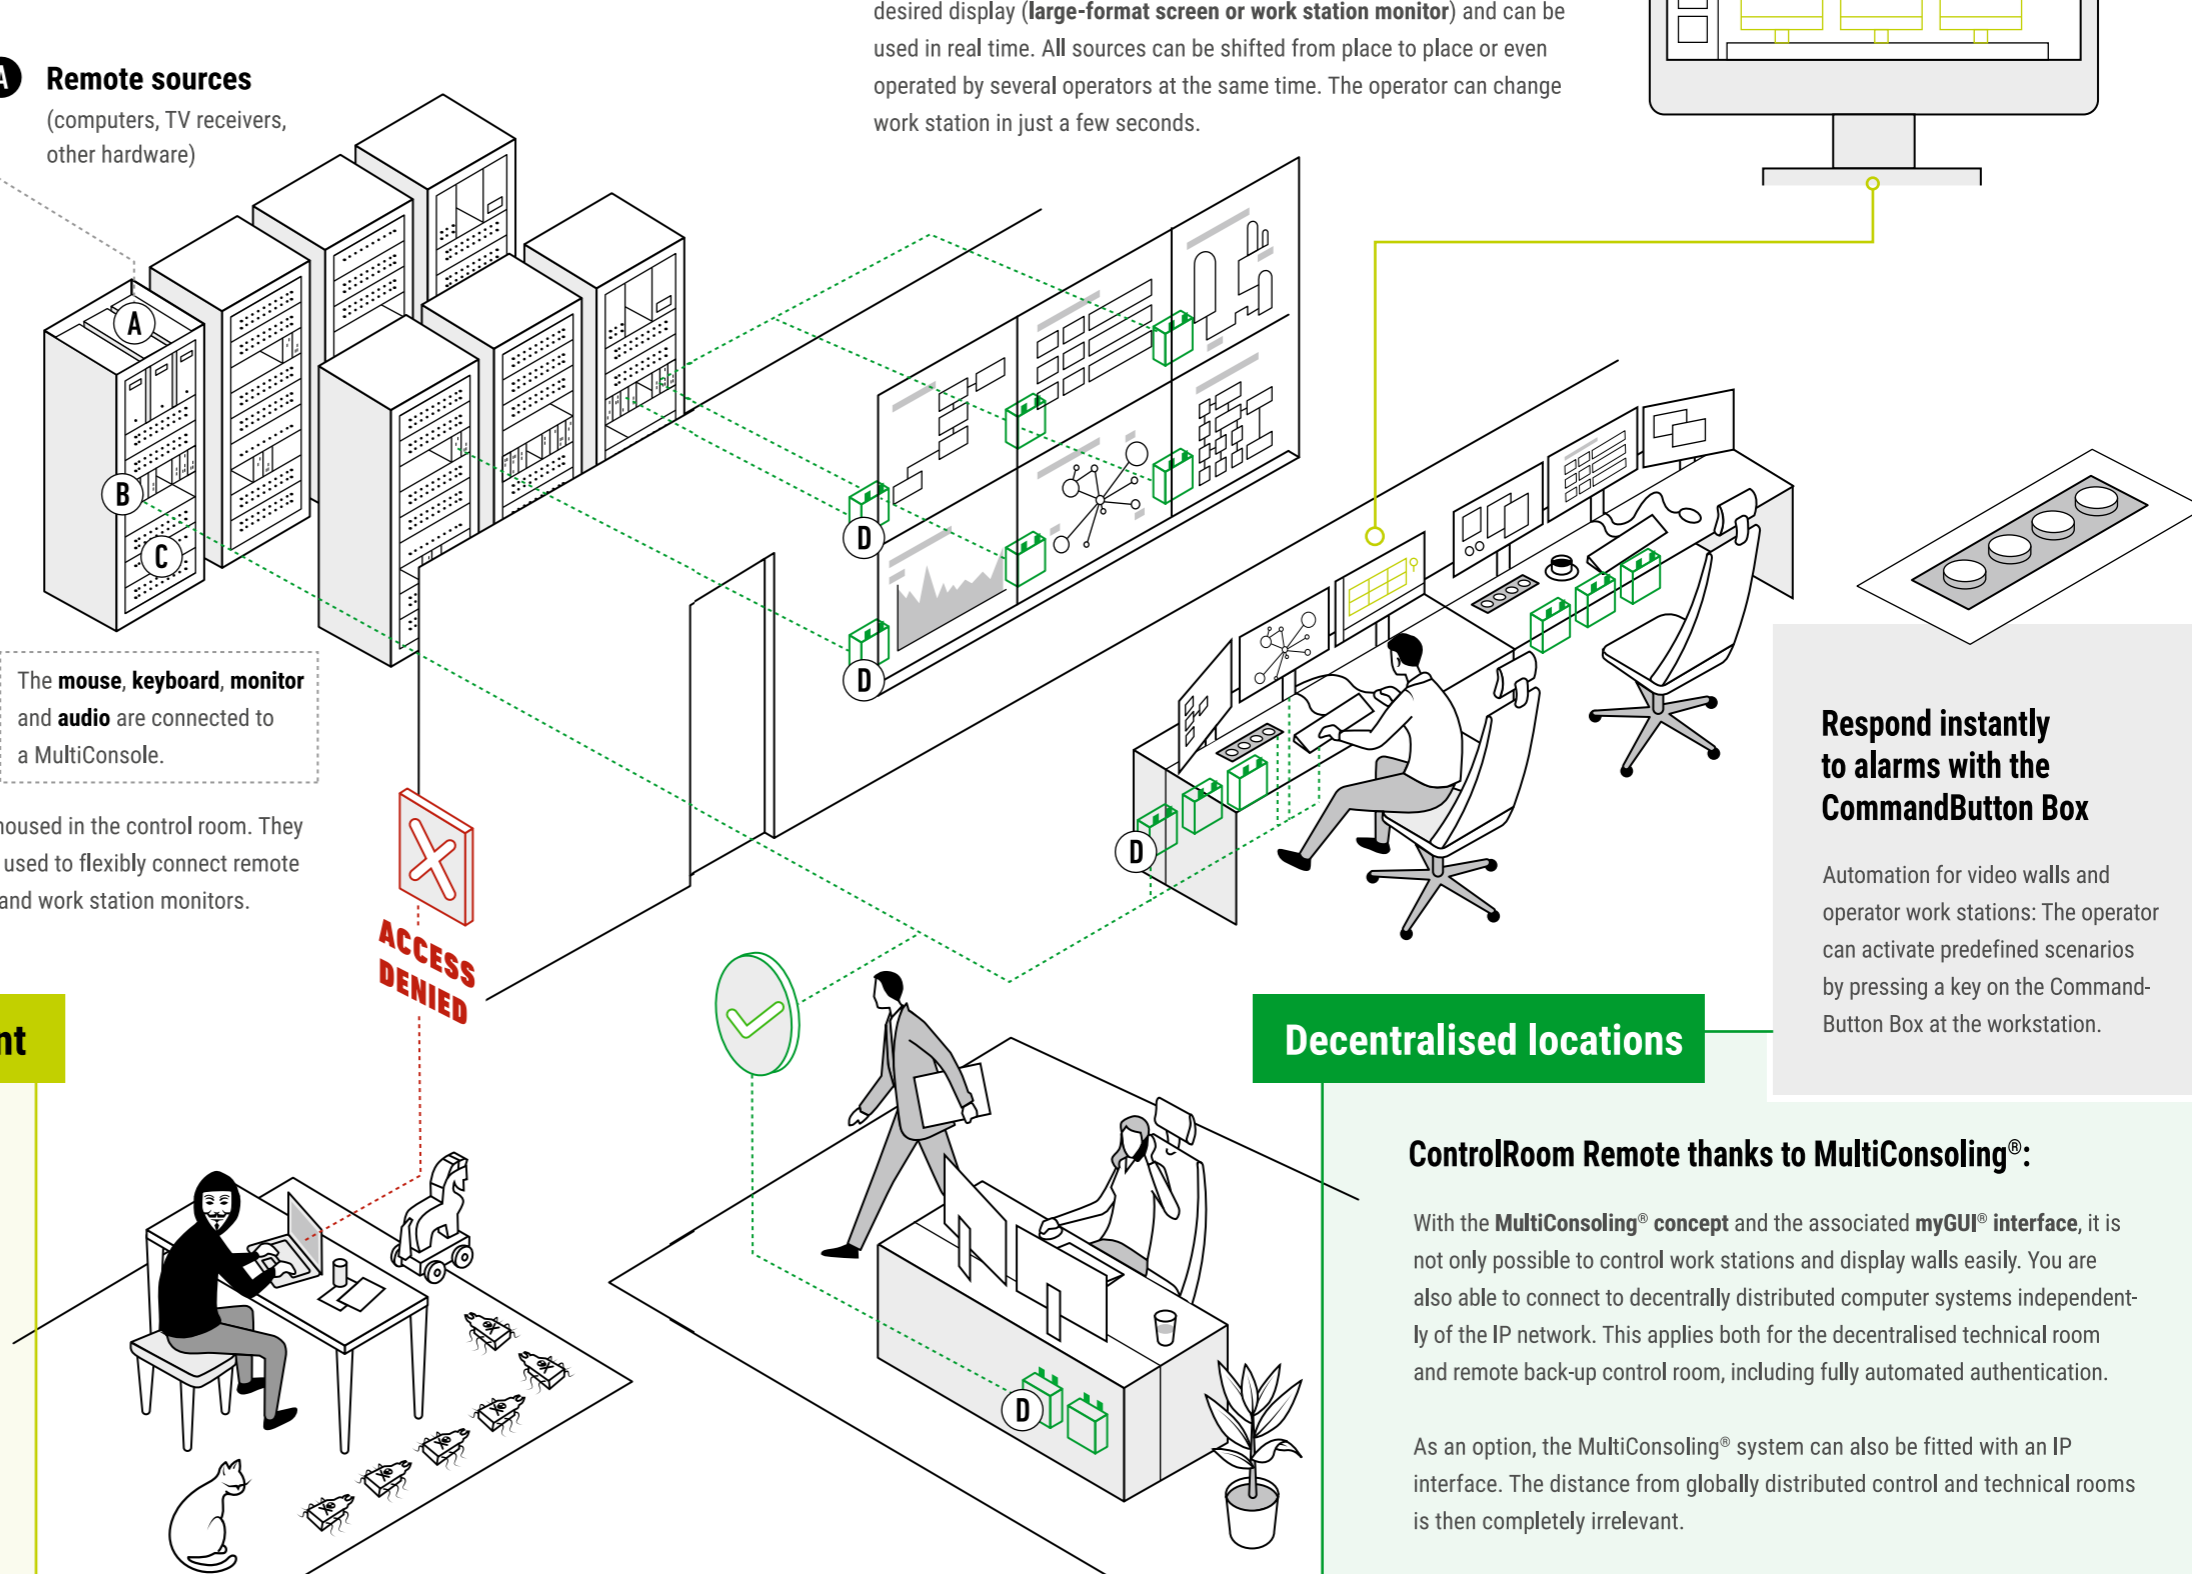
A Remote sources
(computers, TV receivers, other hardware)

desired display (large-format screen or work station monitor) and can be used in real time. All sources can be shifted from place to place or even operated by several operators at the same time. The operator can change work station in just a few seconds.

A

B

C

D

D

D

D

The mouse, keyboard, monitor and audio are connected to a MultiConsole.

housed in the control room. They used to flexibly connect remote and work station monitors.

ACCESS DENIED

nt

Respond instantly to alarms with the CommandButton Box

Automation for video walls and operator work stations: The operator can activate predefined scenarios by pressing a key on the CommandButton Box at the workstation.

Decentralised locations

ControlRoom Remote thanks to MultiConsoling®:

With the MultiConsoling® concept and the associated myGUI® interface, it is not only possible to control work stations and display walls easily. You are also able to connect to decentrally distributed computer systems independently of the IP network. This applies both for the decentralised technical room and remote back-up control room, including fully automated authentication.

As an option, the MultiConsoling® system can also be fitted with an IP interface. The distance from globally distributed control and technical rooms is then completely irrelevant.